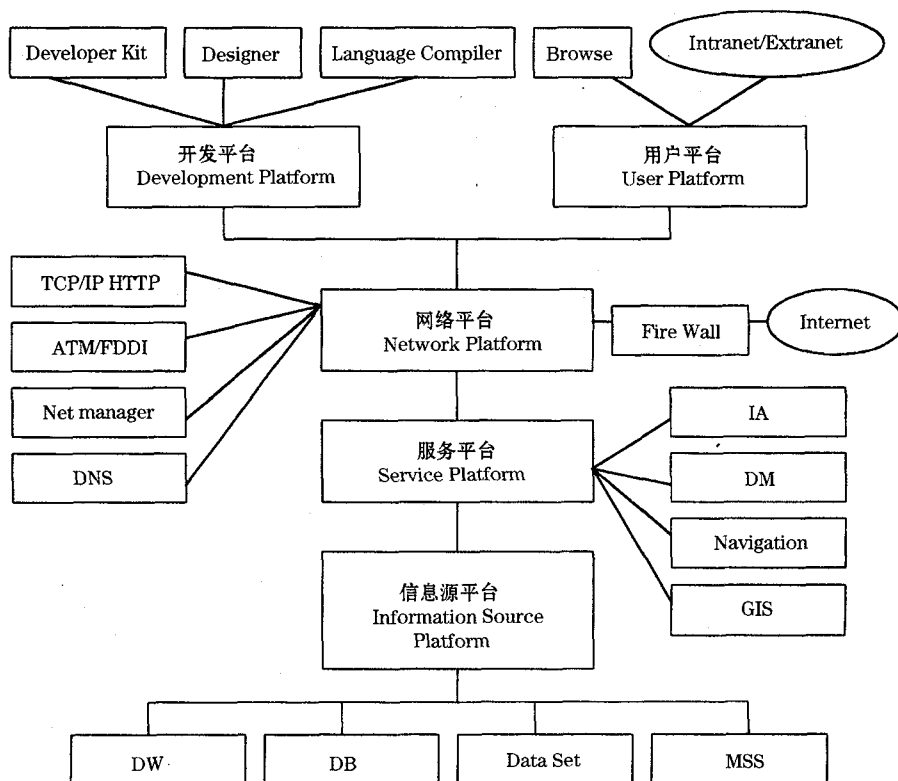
Developer Kit
Designer
Language Compiler
Browse
Intranet/Extranet

开发平台
Development Platform

用户平台
User Platform

TCP/IP HTTP
ATM/FDDI
Net manager
DNS

网络平台
Network Platform

Fire Wall
Internet

服务平台
Service Platform

IA
DM
Navigation
GIS

信息源平台
Information Source Platform

DW
DB
Data Set
MSS